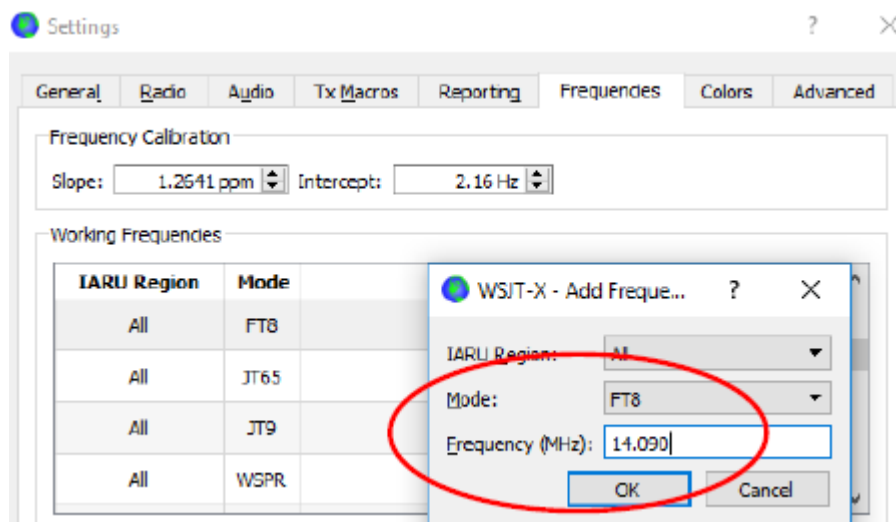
Settings ? ×

General Radio Audio Tx Macros Reporting Frequencies Colors Advanced

Frequency Calibration

Slope: 1.2641 ppm Intercept: 2.16 Hz

Working Frequencies

| IARU Region | Mode |
|---|---|
| All | FT8 |
| All | JT65 |
| All | JT9 |
| All | WSPR |

WSJT-X - Add Freque... ? ×

IARU Region: All

Mode: FT8

Frequency (MHz): 14.090

OK Cancel